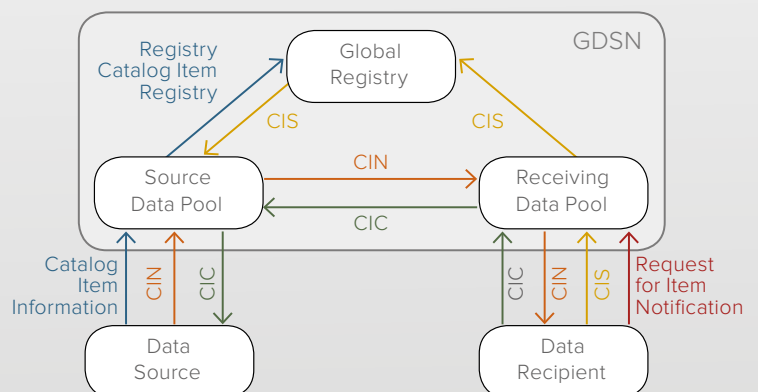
GDSN

Registry Catalog Item Registry

Global Registry

CIS

CIS

CIN

Source Data Pool

Receiving Data Pool

CIC

Catalog Item Information

CIN

CIC

CIC

CIN

CIS

Request for Item Notification

Data Source

Data Recipient